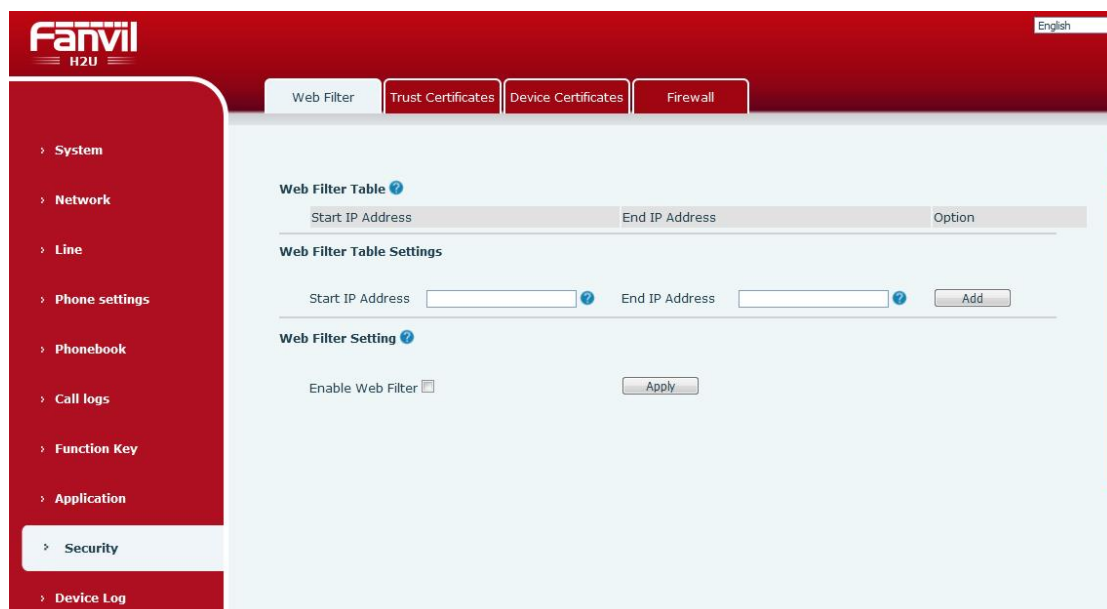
Fanvil
H2U

English

Web Filter | Trust Certificates | Device Certificates | Firewall

› System
› Network
› Line
› Phone settings
› Phonebook
› Call logs
› Function Key
› Application
› Security
› Device Log

Web Filter Table

| Start IP Address | End IP Address | Option |
|---|---|---|

Web Filter Table Settings

Start IP Address End IP Address Add

Web Filter Setting

Enable Web Filter Apply